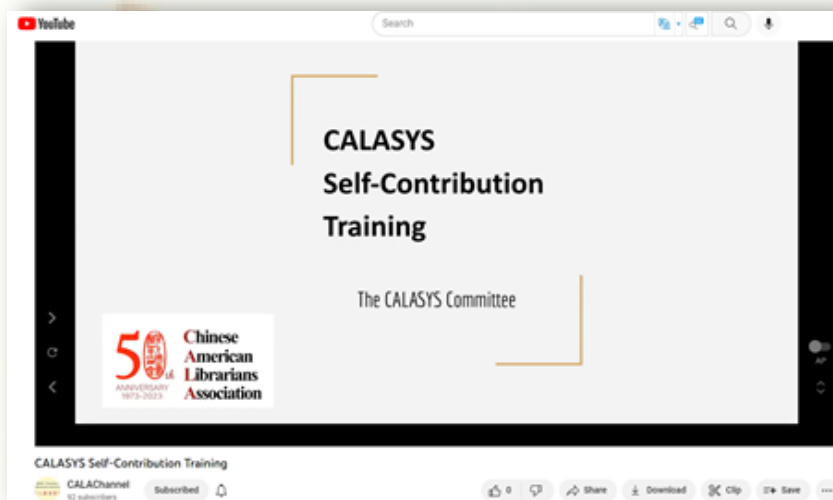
YouTube

Search

CALASYS Self-Contribution Training

The CALASYS Committee

50th ANNIVERSARY 1973-2023

Chinese American Librarians Association

AP

CALASYS Self-Contribution Training

CALAChannel
62 subscribers

Subscribed

0

Share

Download

Clip

Save